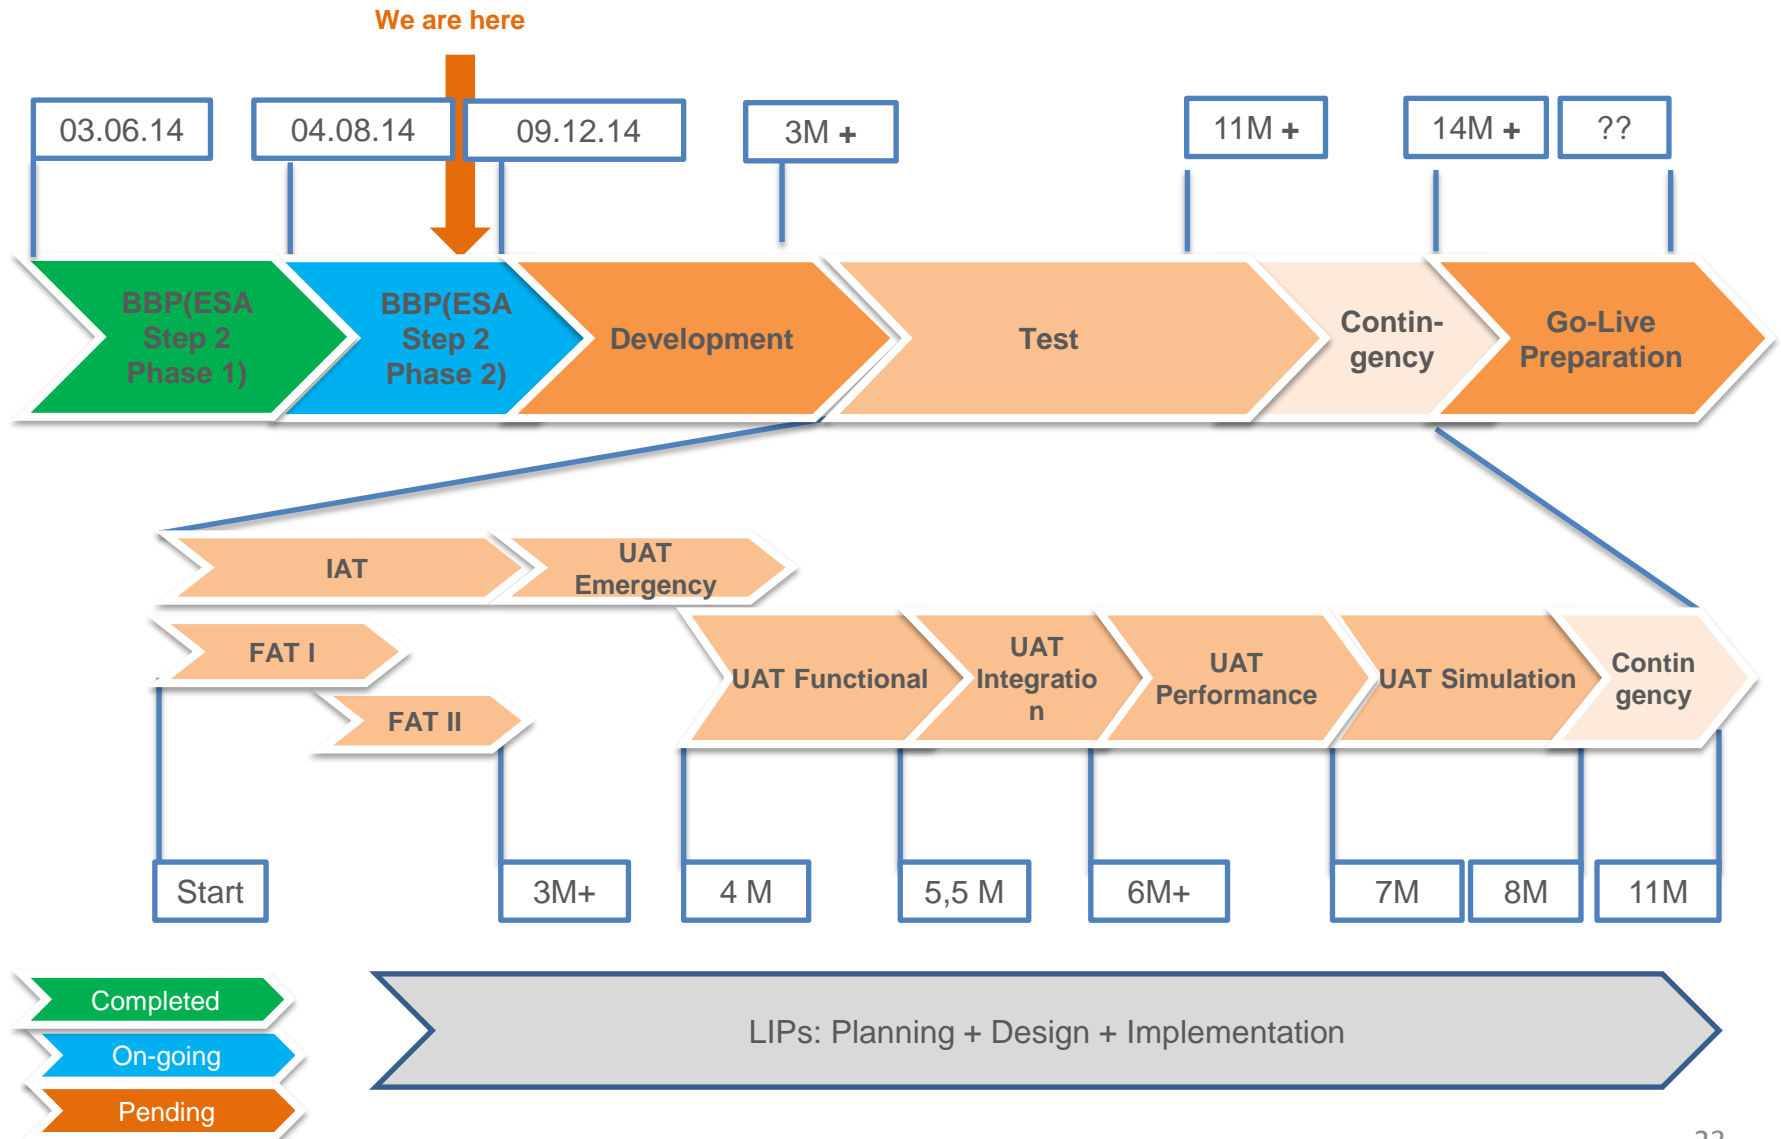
We are here

03.06.14

04.08.14

09.12.14

3M +

11M +

14M +

??

BBP(ESA Step 2 Phase 1)

BBP(ESA Step 2 Phase 2)

Development

Test

Contin-gency

Go-Live Preparation

IAT

UAT Emergency

FAT I

FAT II

UAT Functional

UAT Integration

UAT Performance

UAT Simulation

Contin gency

Start

3M+

4 M

5,5 M

6M+

7M

8M

11M

Completed

On-going

Pending

LIPs: Planning + Design + Implementation

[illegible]